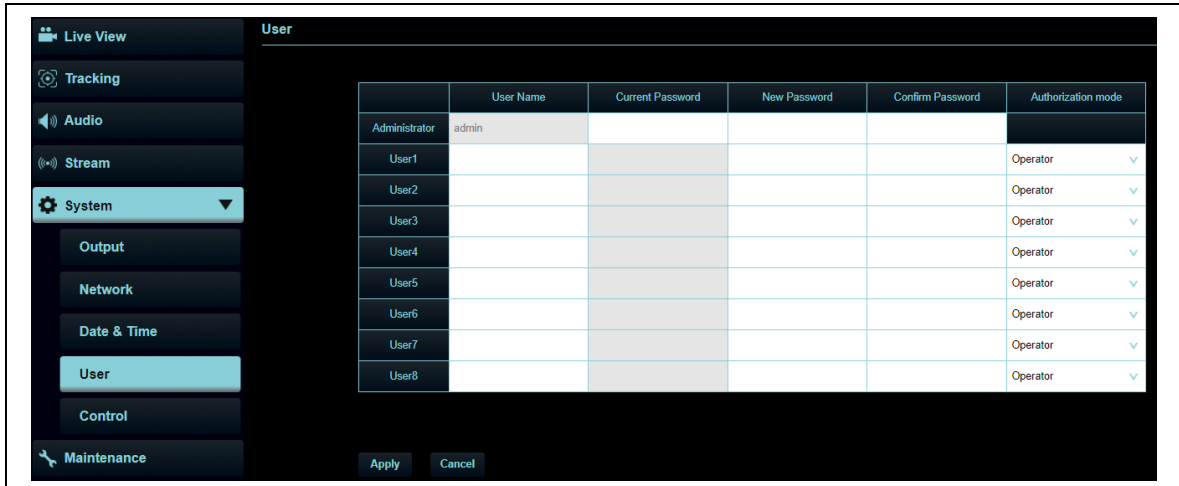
Live View
Tracking
Audio
Stream
System
Output
Network
Date & Time
User
Control
Maintenance

User

| | User Name | Current Password | New Password | Confirm Password | Authorization mode |
|---|---|---|---|---|---|
| Administrator | admin | | | | |
| User1 | | | | | Operator |
| User2 | | | | | Operator |
| User3 | | | | | Operator |
| User4 | | | | | Operator |
| User5 | | | | | Operator |
| User6 | | | | | Operator |
| User7 | | | | | Operator |
| User8 | | | | | Operator |

Apply Cancel